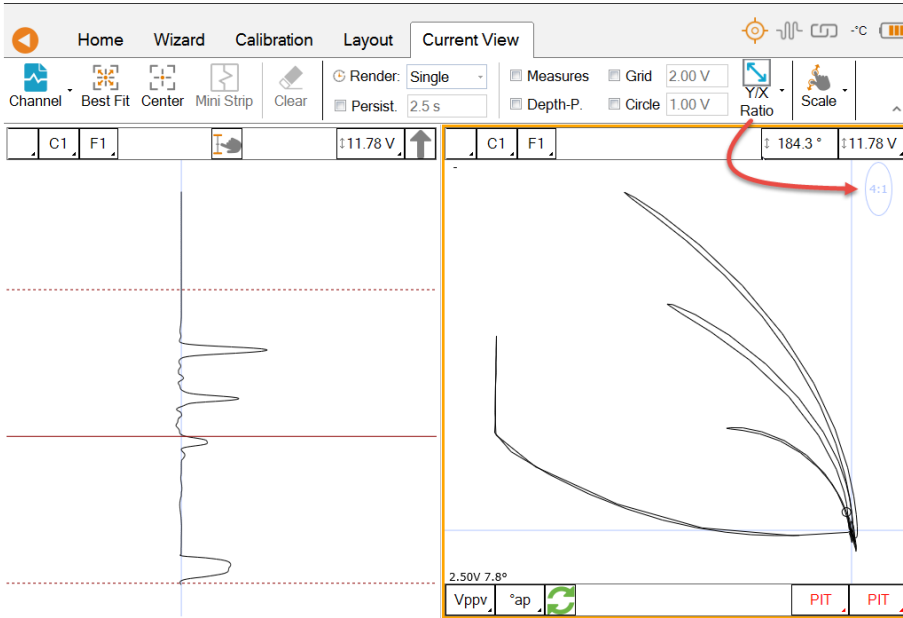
Home Wizard Calibration Layout Current View

-°C

Channel Best Fit Center Mini Strip Clear

Render: Single

Persist. 2.5 s

Measures Grid 2.00 V

Depth-P. Circle 1.00 V

Y/X Ratio

Scale

C1 F1 ↕11.78 V

C1 F1 ↕ 184.3 ° ↕11.78 V

4:1

2.50V 7.8°

Vppv °ap

PIT PIT